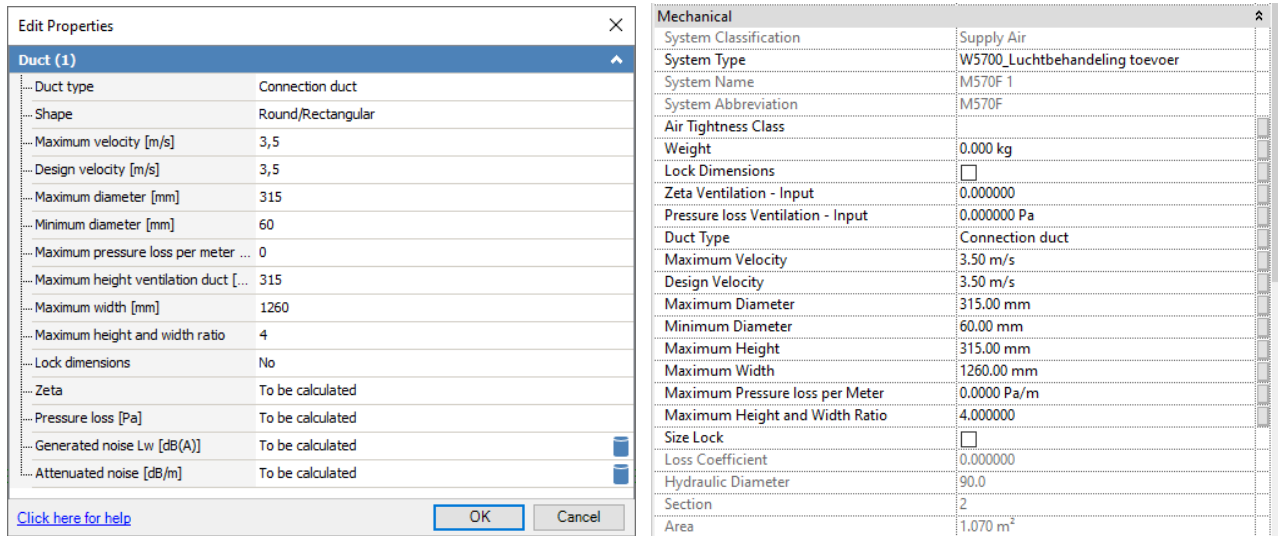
Edit Properties

Duct (1)

| | |
|---|---|
| Duct type | Connection duct |
| Shape | Round/Rectangular |
| Maximum velocity [m/s] | 3,5 |
| Design velocity [m/s] | 3,5 |
| Maximum diameter [mm] | 315 |
| Minimum diameter [mm] | 60 |
| Maximum pressure loss per meter ... | 0 |
| Maximum height ventilation duct [... | 315 |
| Maximum width [mm] | 1260 |
| Maximum height and width ratio | 4 |
| Lock dimensions | No |
| Zeta | To be calculated |
| Pressure loss [Pa] | To be calculated |
| Generated noise Lw [dB(A)] | To be calculated |
| Attenuated noise [dB/m] | To be calculated |

Click here for help
OK
Cancel

Mechanical

| | |
|---|---|
| System Classification | Supply Air |
| System Type | W5700_Luchtbehandeling toevoer |
| System Name | M570F 1 |
| System Abbreviation | M570F |
| Air Tightness Class | |
| Weight | 0.000 kg |
| Lock Dimensions | |
| Zeta Ventilation - Input | 0.000000 |
| Pressure loss Ventilation - Input | 0.000000 Pa |
| Duct Type | Connection duct |
| Maximum Velocity | 3.50 m/s |
| Design Velocity | 3.50 m/s |
| Maximum Diameter | 315.00 mm |
| Minimum Diameter | 60.00 mm |
| Maximum Height | 315.00 mm |
| Maximum Width | 1260.00 mm |
| Maximum Pressure loss per Meter | 0.0000 Pa/m |
| Maximum Height and Width Ratio | 4.000000 |
| Size Lock | |
| Loss Coefficient | 0.000000 |
| Hydraulic Diameter | 90.0 |
| Section | 2 |
| Area | 1.070 m² |